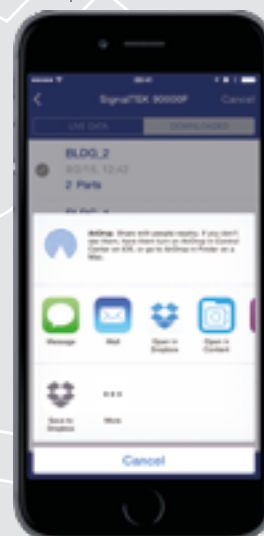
SignalTEK 90000F
Cancel
LIVE DATA
DOWNLOADED
BLDG_2
2 Parts
AirDrop. Share with people nearby. If you don't see them, have them turn on AirDrop in Control Center on iOS, or go to AirDrop in Finder on a Mac.
Message
Mail
Open in Dropbox
Open in Content
Save to Dropbox
More
Cancel